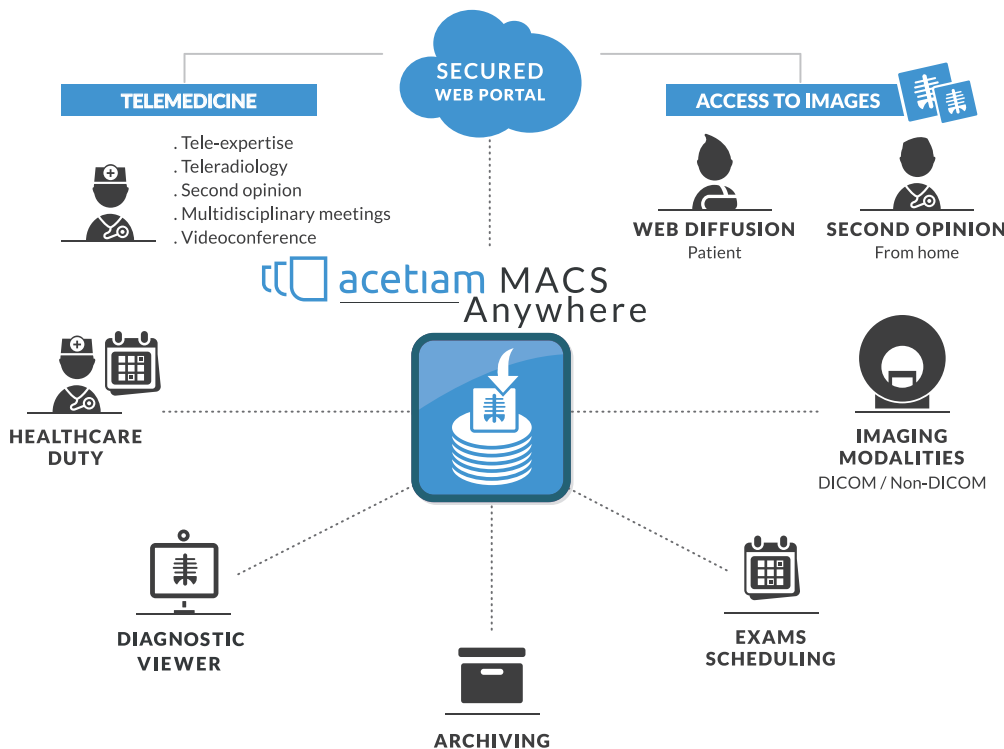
SECURED
WEB PORTAL

TELEMEDICINE

. Tele-expertise
. Teleradiology
. Second opinion
. Multidisciplinary meetings
. Videoconference

ACCESS TO IMAGES

WEB DIFFUSION
Patient

SECOND OPINION
From home

acetiam MACS
Anywhere

HEALTHCARE
DUTY

IMAGING
MODALITIES
DICOM / Non-DICOM

DIAGNOSTIC
VIEWER

EXAMS
SCHEDULING

ARCHIVING